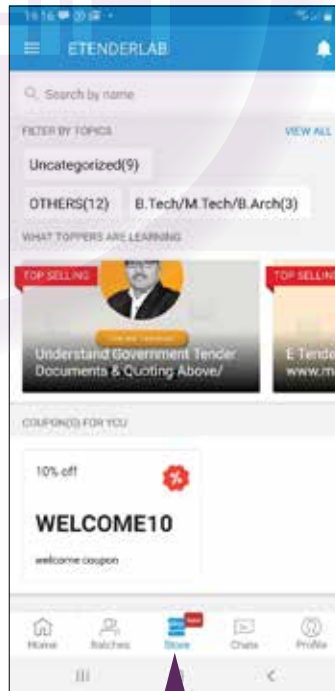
19:16

ETENDERLAB

Search by name

FILTER BY TOPICS

VIEW ALL

Uncategorized(9)

OTHERS(12)

B.Tech/M.Tech/B.Arch(3)

WHAT TOPPERS ARE LEARNING

TOP SELLING

Understand Government Tender Documents & Quoting Above/

TOP SELLIN

E Tende www.m

COUPON(S) FOR YOU

10% off

%

WELCOME10

welcome coupon

Home

Batches

New

Store

Chats

Profile